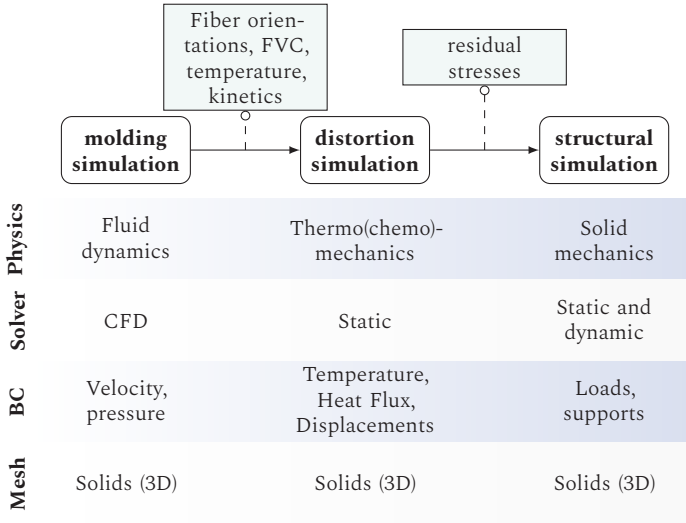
Fiber orientations, FVC, temperature, kinetics

residual stresses

**molding simulation**

**distortion simulation**

**structural simulation**

| | | | |
|---|---|---|---|
| **Physics** | Fluid dynamics | Thermo(chemo)-mechanics | Solid mechanics |
| **Solver** | CFD | Static | Static and dynamic |
| **BC** | Velocity, pressure | Temperature, Heat Flux, Displacements | Loads, supports |
| **Mesh** | Solids (3D) | Solids (3D) | Solids (3D) |